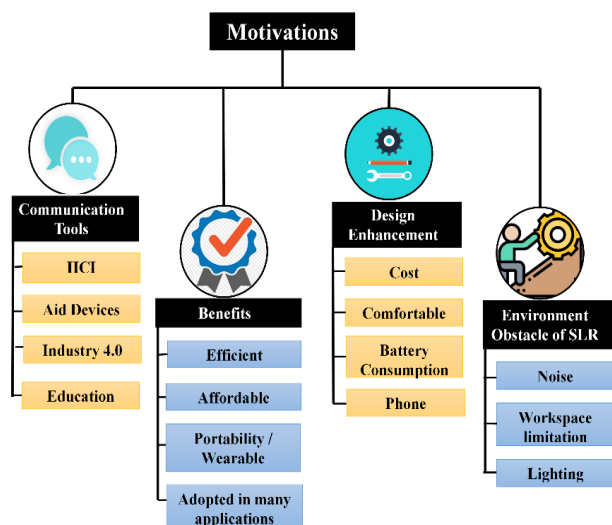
Motivations

Communication Tools

HCI

Aid Devices

Industry 4.0

Education

Benefits

Efficient

Affordable

Portability / Wearable

Adopted in many applications

Design Enhancement

Cost

Comfortable

Battery Consumption

Phone

Environment Obstacle of SLR

Noise

Workspace limitation

Lighting